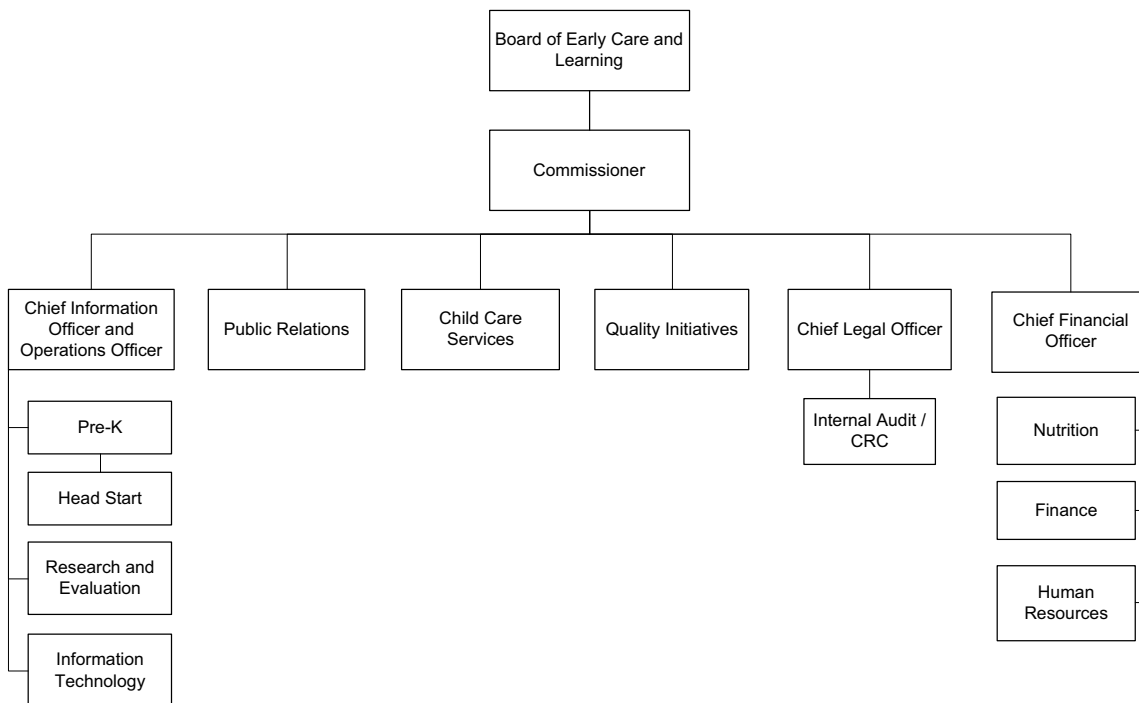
Board of Early Care and Learning

Commissioner

Chief Information Officer and Operations Officer

Public Relations

Child Care Services

Quality Initiatives

Chief Legal Officer

Chief Financial Officer

Pre-K

Head Start

Research and Evaluation

Information Technology

Internal Audit / CRC

Nutrition

Finance

Human Resources